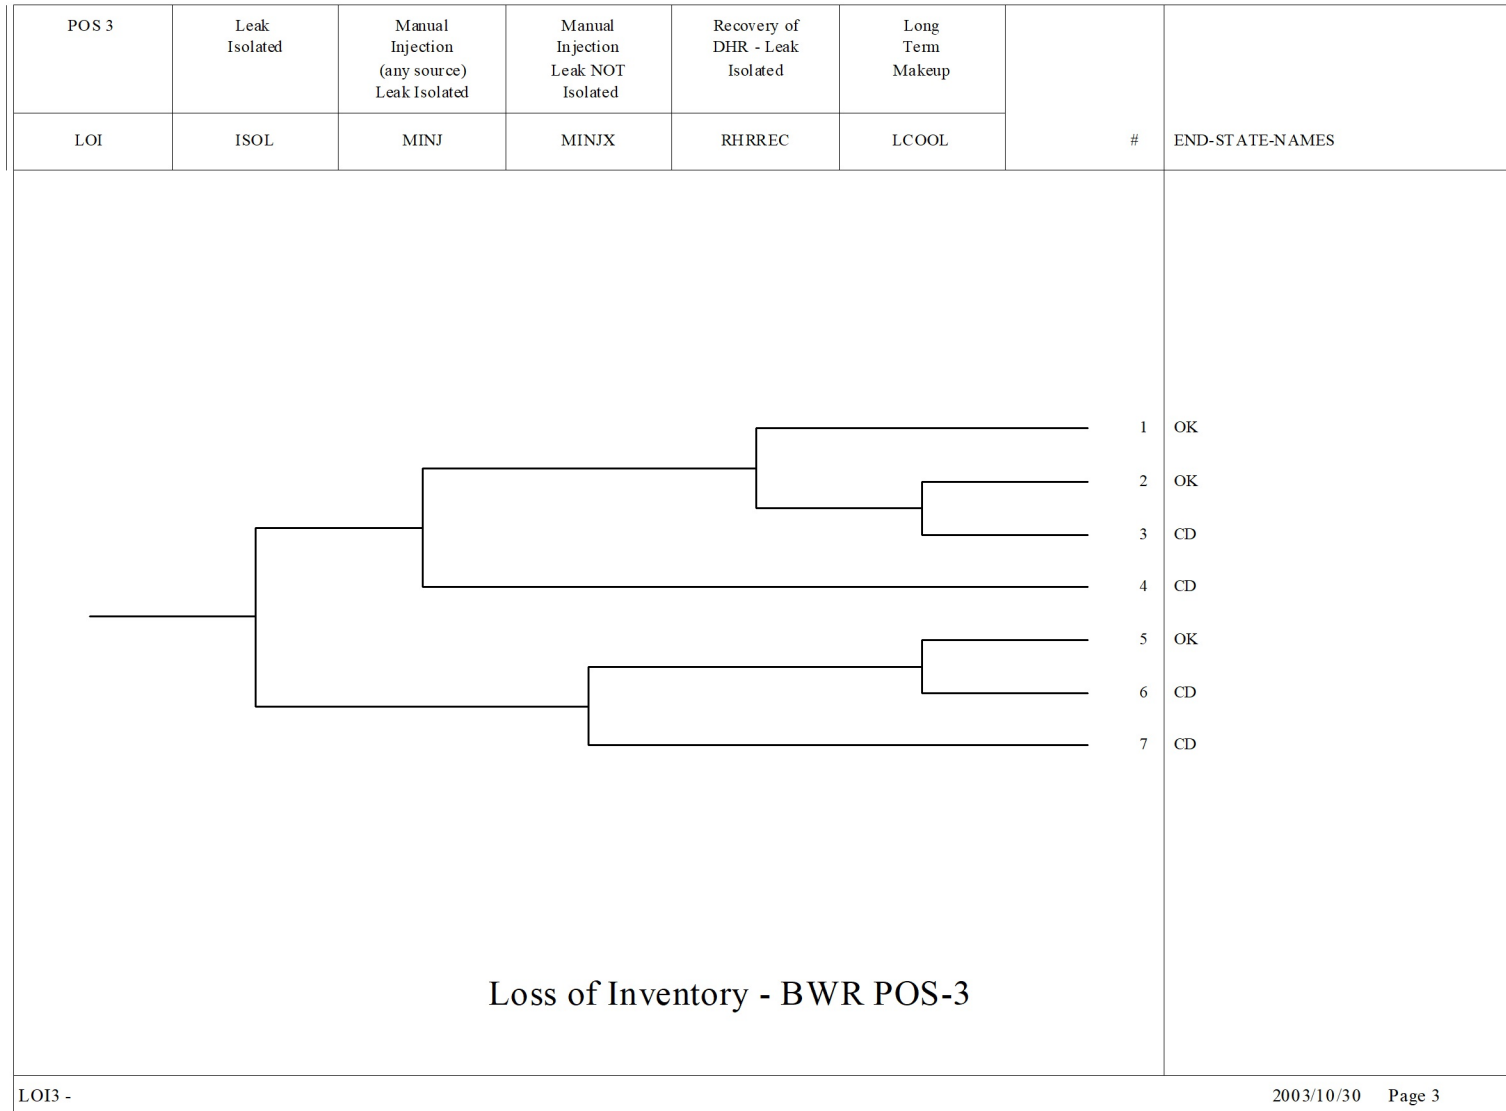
| POS 3 | Leak Isolated | Manual Injection (any source) Leak Isolated | Manual Injection Leak NOT Isolated | Recovery of DHR - Leak Isolated | Long Term Makeup | | |
|---|---|---|---|---|---|---|---|
| LOI | ISOL | MINJ | MINJX | RHRREC | LCOOL | # | END-STATE-NAMES |

| # | END-STATE-NAMES |
|---|---|
| 1 | OK |
| 2 | OK |
| 3 | CD |
| 4 | CD |
| 5 | OK |
| 6 | CD |
| 7 | CD |

Loss of Inventory - BWR POS-3

LOI3 -

2003/10/30 Page 3